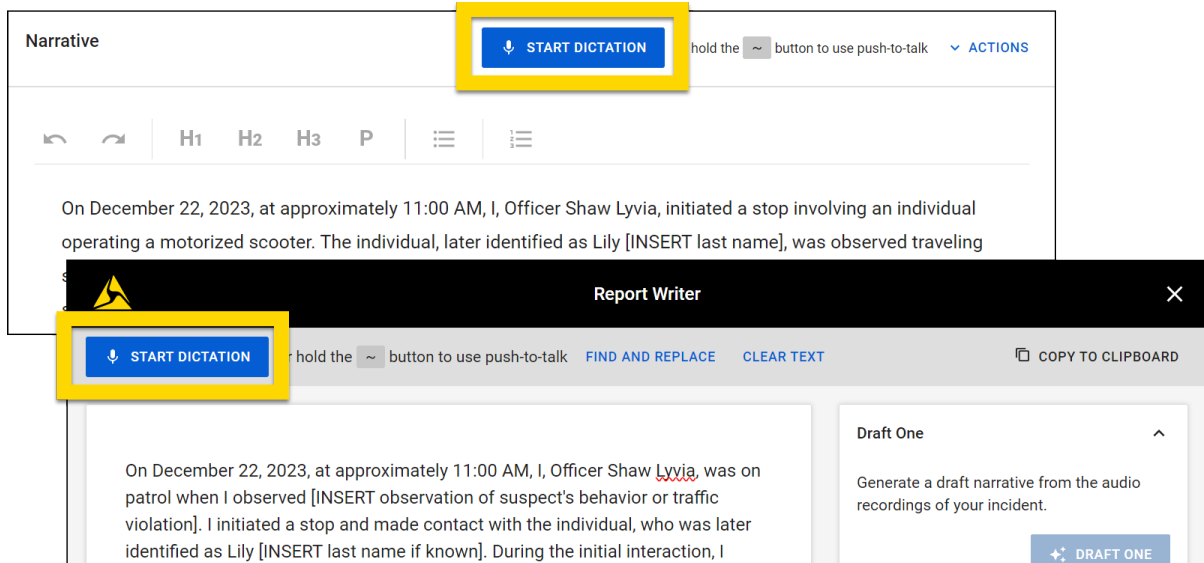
Narrative

START DICTATION

hold the ~ button to use push-to-talk

ACTIONS

H1 H2 H3 P

On December 22, 2023, at approximately 11:00 AM, I, Officer Shaw Lyvia, initiated a stop involving an individual operating a motorized scooter. The individual, later identified as Lily [INSERT last name], was observed traveling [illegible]

Report Writer

START DICTATION

or hold the ~ button to use push-to-talk

FIND AND REPLACE

CLEAR TEXT

COPY TO CLIPBOARD

On December 22, 2023, at approximately 11:00 AM, I, Officer Shaw Lyvia, was on patrol when I observed [INSERT observation of suspect's behavior or traffic violation]. I initiated a stop and made contact with the individual, who was later identified as Lily [INSERT last name if known]. During the initial interaction, I

Draft One

Generate a draft narrative from the audio recordings of your incident.

DRAFT ONE